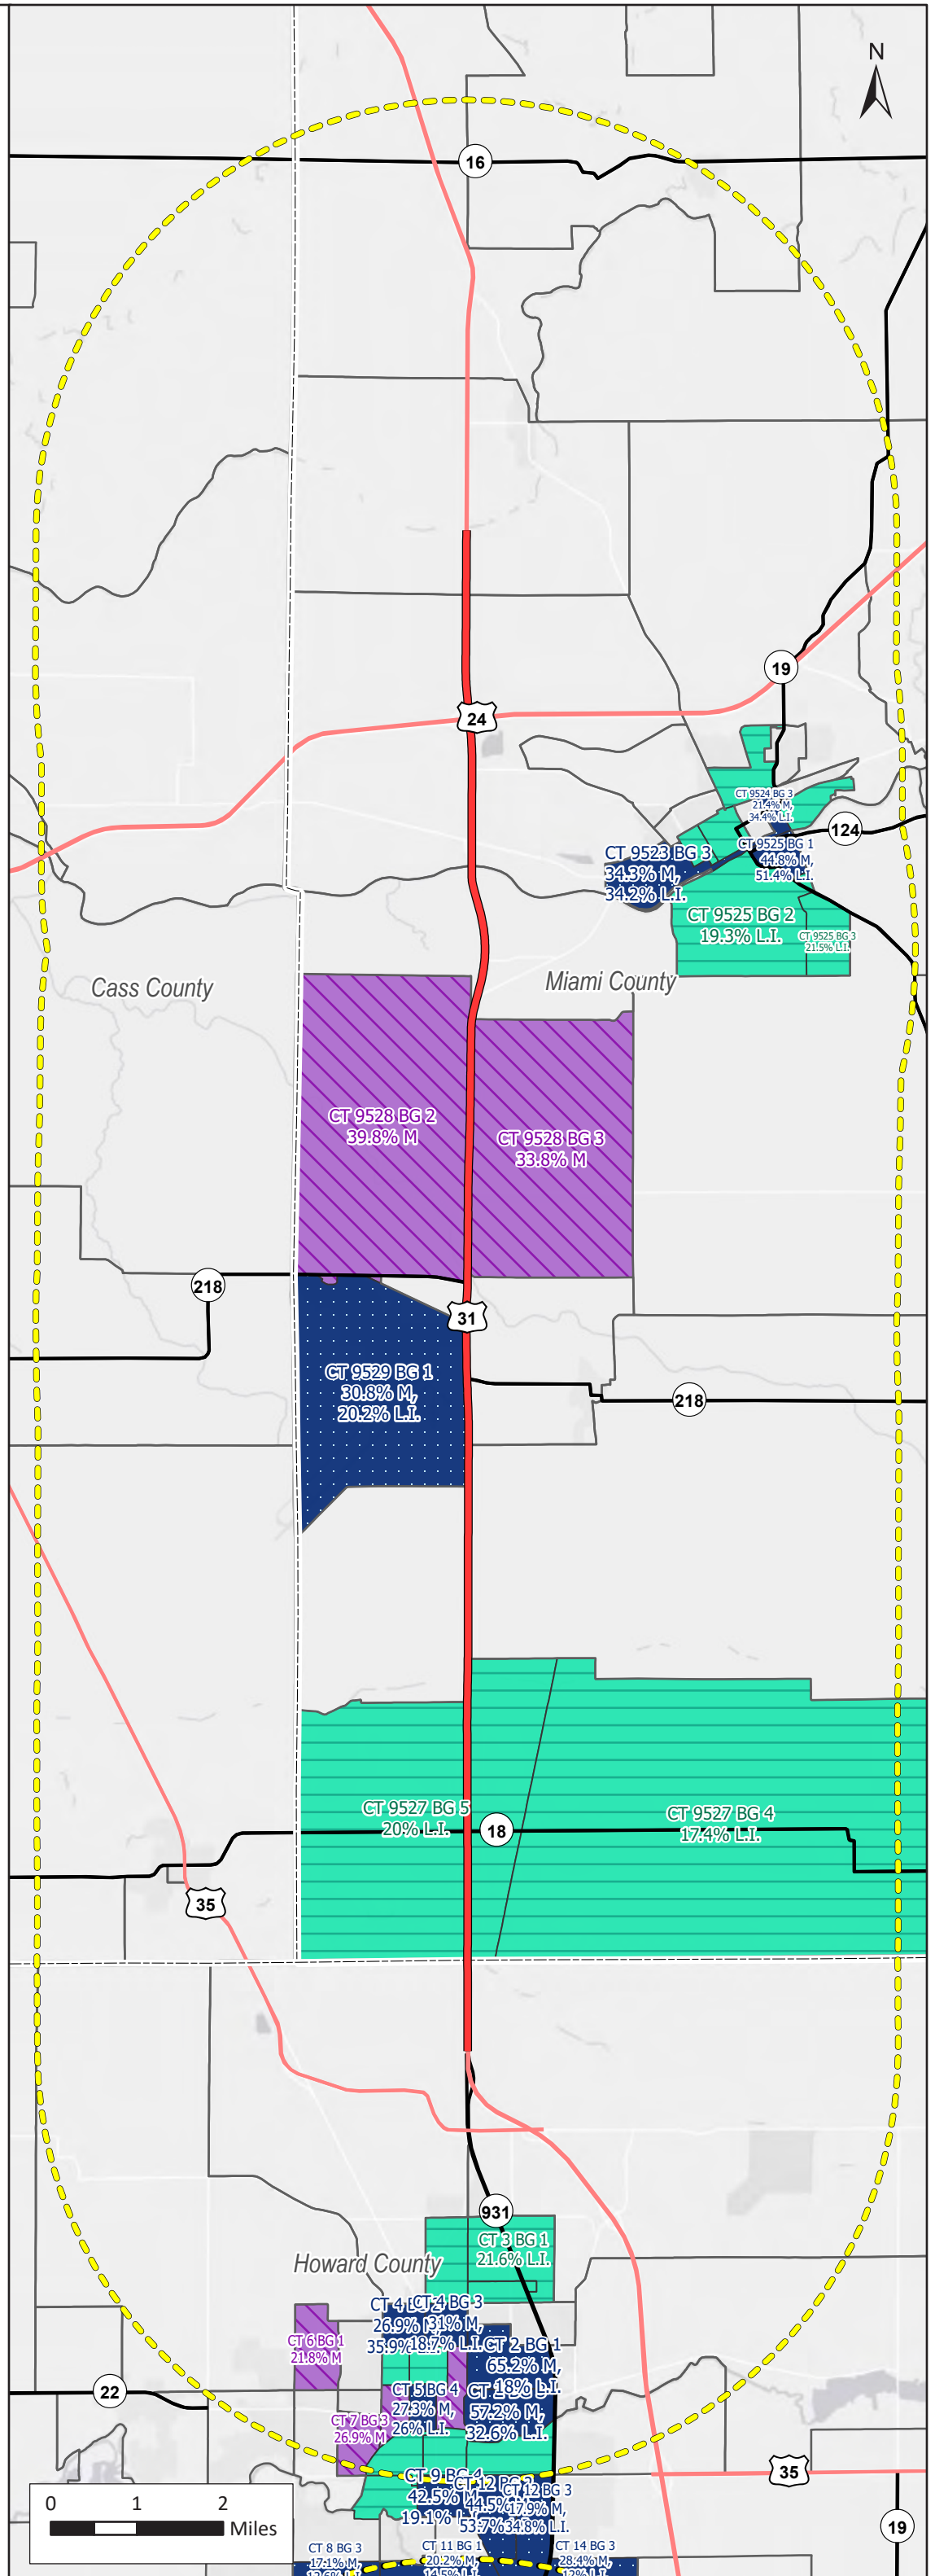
N

16

19

24

124

CT 9524 BG 3 21.4% M, 34.4% L.I.

CT 9523 BG 3 34.3% M, 34.2% L.I.

CT 9525 BG 1 44.8% M, 51.4% L.I.

CT 9525 BG 2 19.3% L.I.

CT 9525 BG 3 21.5% L.I.

Cass County

Miami County

CT 9528 BG 2 39.8% M

CT 9528 BG 3 33.8% M

218

31

CT 9529 BG 1 30.8% M, 20.2% L.I.

218

CT 9527 BG 5 20% L.I.

18

CT 9527 BG 4 17.4% L.I.

35

931

CT 3 BG 1 21.6% L.I.

Howard County

CT 4 BG 2 26.9% M, 35.9% L.I.

CT 4 BG 3 31% M, 18.7% L.I.

CT 2 BG 1 65.2% M, 18% L.I.

CT 6 BG 1 21.8% M

22

CT 5 BG 4 27.3% M, 26% L.I.

CT 2 BG 2 57.2% M, 32.6% L.I.

CT 7 BG 3 26.9% M

CT 9 BG 4 42.5% M, 19.1% L.I.

CT 12 BG 2 41.5% M, 53.7% L.I.

CT 12 BG 3 17.9% M, 34.8% L.I.

35

19

0 1 2 Miles

CT 8 BG 3 17.1% M, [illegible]

CT 11 BG 1 20.2% M, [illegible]

CT 14 BG 3 28.4% M, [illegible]